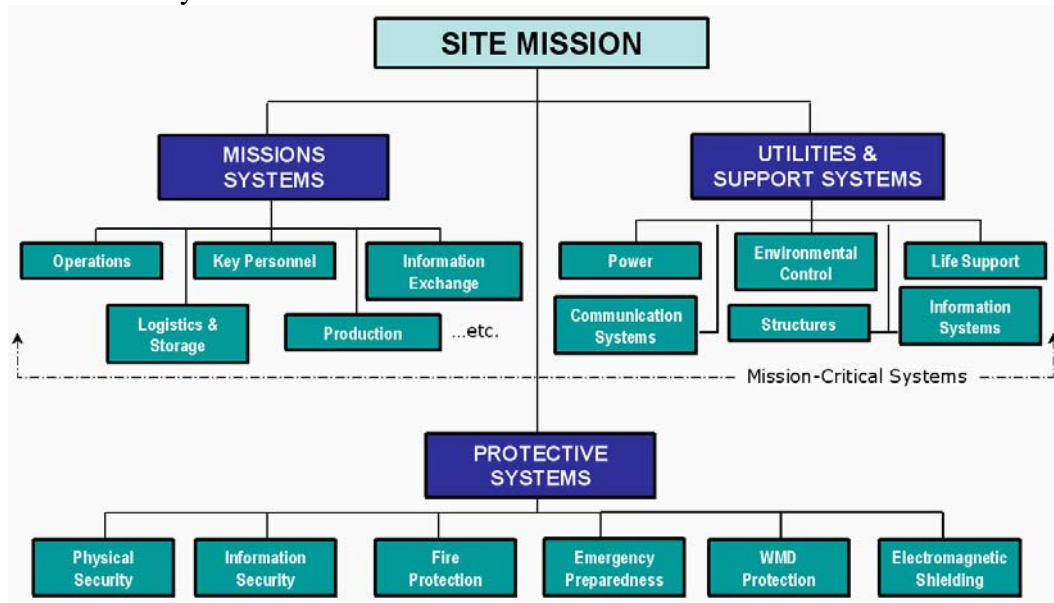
SITE MISSION

MISSIONS SYSTEMS

UTILITIES & SUPPORT SYSTEMS

Operations

Key Personnel

Information Exchange

Logistics & Storage

Production

...etc.

Power

Environmental Control

Life Support

Communication Systems

Structures

Information Systems

Mission-Critical Systems

PROTECTIVE SYSTEMS

Physical Security

Information Security

Fire Protection

Emergency Preparedness

WMD Protection

Electromagnetic Shielding